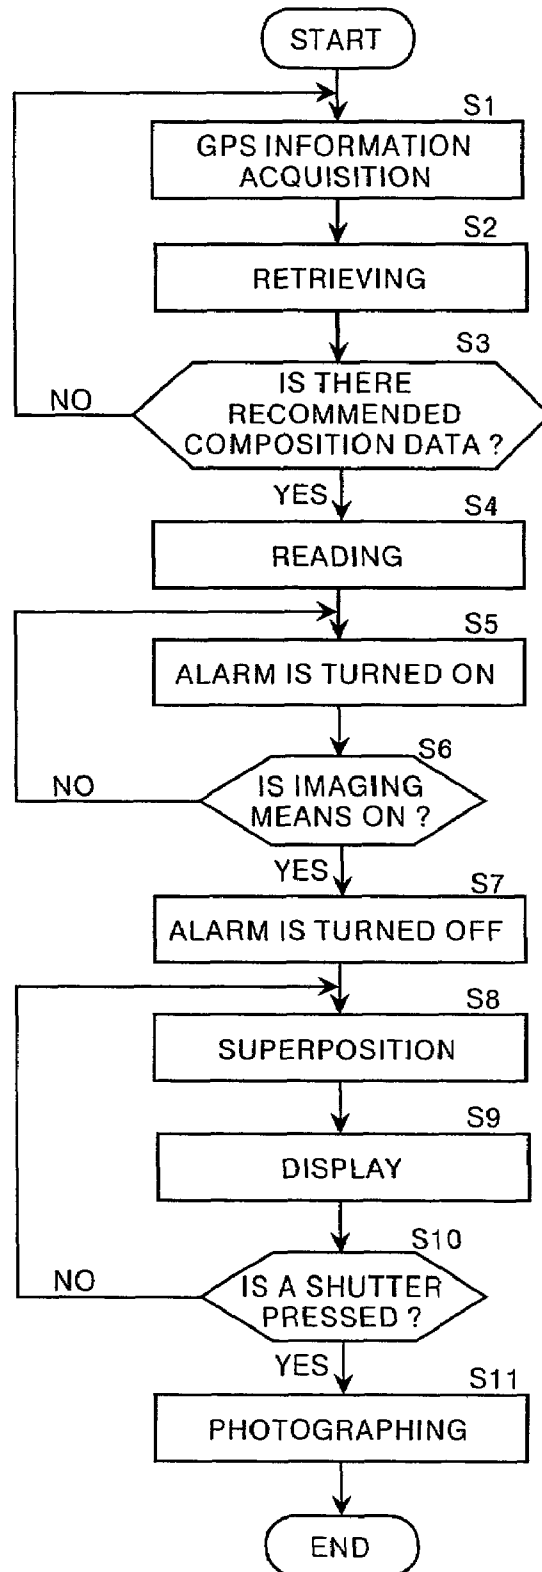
START

S1
GPS INFORMATION ACQUISITION

S2
RETRIEVING

S3
IS THERE RECOMMENDED COMPOSITION DATA ?

NO

YES

S4
READING

S5
ALARM IS TURNED ON

S6
IS IMAGING MEANS ON ?

NO

YES

S7
ALARM IS TURNED OFF

S8
SUPERPOSITION

S9
DISPLAY

S10
IS A SHUTTER PRESSED ?

NO

YES

S11
PHOTOGRAPHING

END